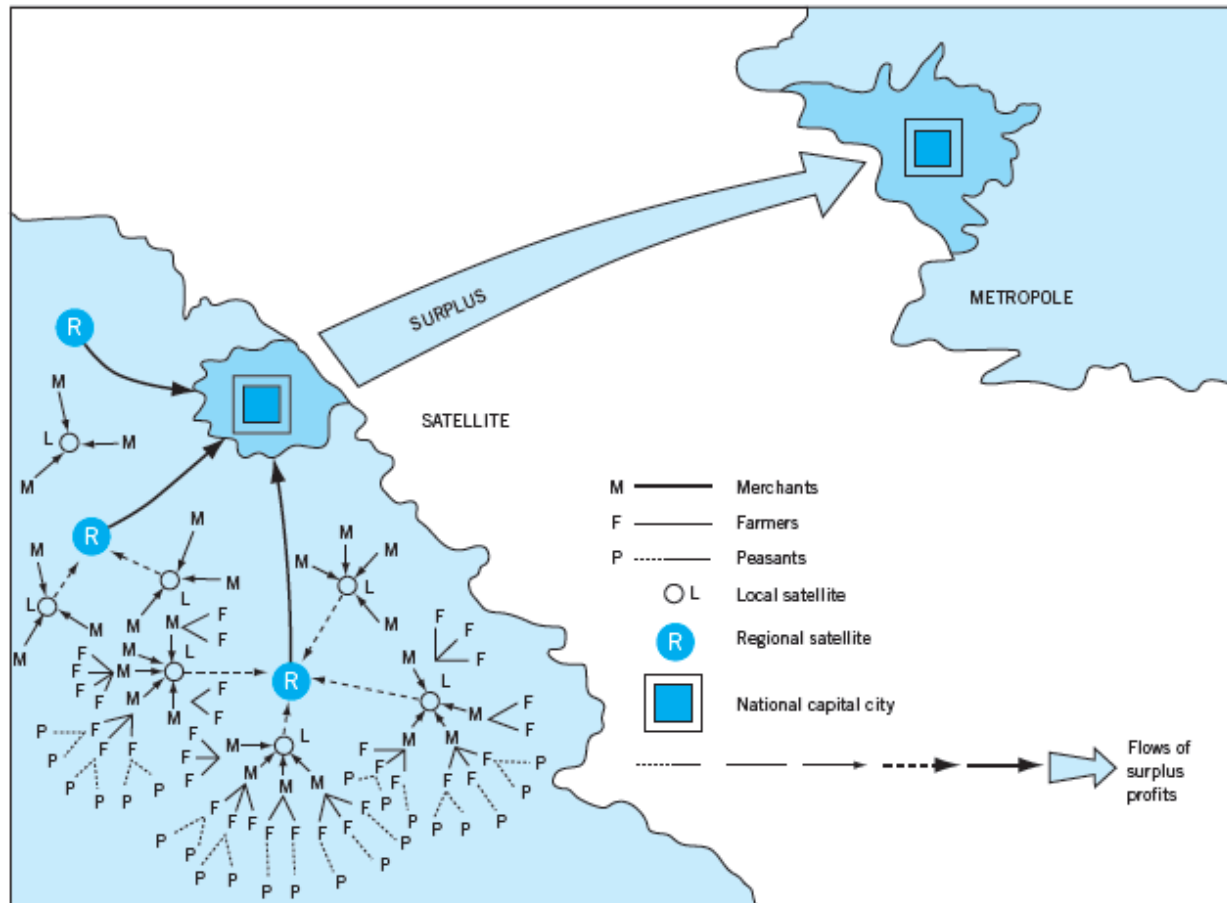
SURPLUS

METROPOLE

SATELLITE

R
M
L
M
M
R
M
M
L
M
L
M
M
M
M
L
F
F
M
M
F
F
M
F
M
L
M
F
F
R
F
M
L
M
F
F
P
F
F
P
F
F
P
P
P
P
M
L
M
F
F
M
M
P
F
F
P
F
F
P
P
P
P
P
F
M
M
F
F
F
F
F
F
F
P
P
P
P
P
P
P
P
P
P
P

M Merchants
F Farmers
P Peasants
L Local satellite
R Regional satellite
National capital city
Flows of surplus profits